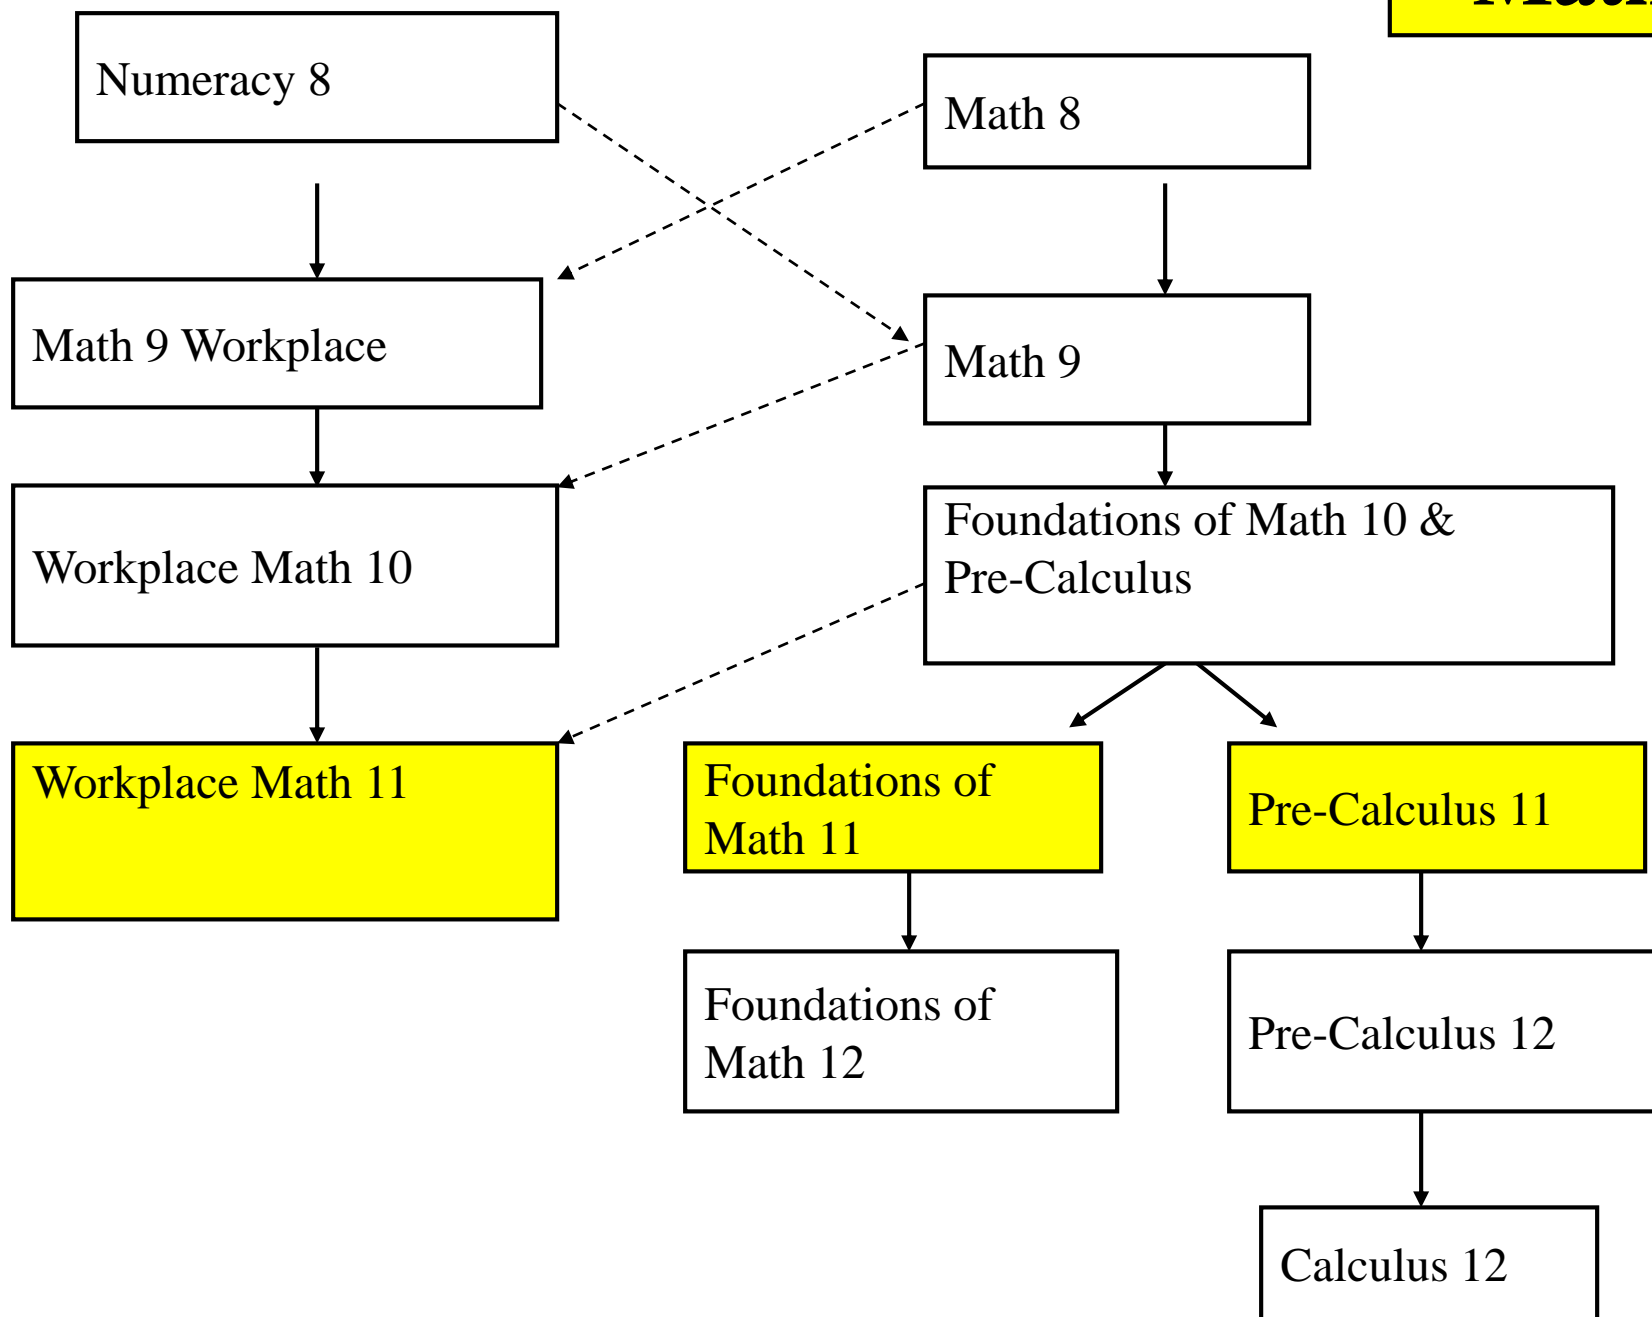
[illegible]

Numeracy 8

Math 8

Math 9 Workplace

Math 9

Workplace Math 10

Foundations of Math 10 & Pre-Calculus

Workplace Math 11

Foundations of Math 11

Pre-Calculus 11

Foundations of Math 12

Pre-Calculus 12

Calculus 12